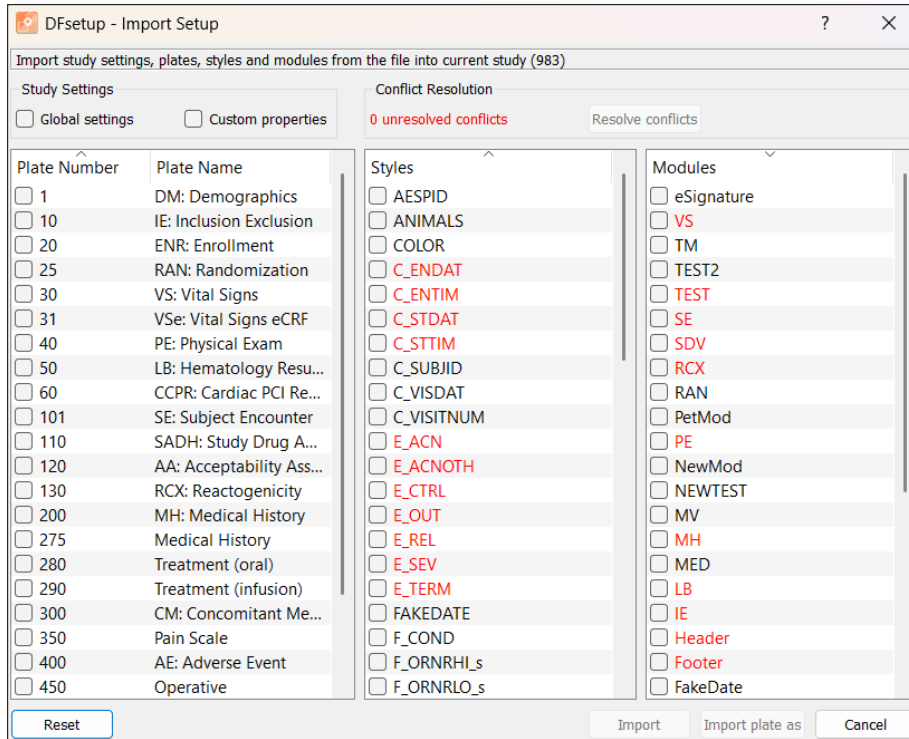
DFsetup - Import Setup ? ✕

Import study settings, plates, styles and modules from the file into current study (983)

Study Settings
Global settings
Custom properties

Conflict Resolution
0 unresolved conflicts
Resolve conflicts

| Plate Number | Plate Name |
|---|---|
| 1 | DM: Demographics |
| 10 | IE: Inclusion Exclusion |
| 20 | ENR: Enrollment |
| 25 | RAN: Randomization |
| 30 | VS: Vital Signs |
| 31 | VSe: Vital Signs eCRF |
| 40 | PE: Physical Exam |
| 50 | LB: Hematology Resu... |
| 60 | CCPR: Cardiac PCI Re... |
| 101 | SE: Subject Encounter |
| 110 | SADH: Study Drug A... |
| 120 | AA: Acceptability Ass... |
| 130 | RCX: Reactogenicity |
| 200 | MH: Medical History |
| 275 | Medical History |
| 280 | Treatment (oral) |
| 290 | Treatment (infusion) |
| 300 | CM: Concomitant Me... |
| 350 | Pain Scale |
| 400 | AE: Adverse Event |
| 450 | Operative |

Styles
AESPID
ANIMALS
COLOR
C_ENDAT
C_ENTIM
C_STDAT
C_STTIM
C_SUBJID
C_VISDAT
C_VISITNUM
E_ACN
E_ACNOTH
E_CTRL
E_OUT
E_REL
E_SEV
E_TERM
FAKEDATE
F_COND
F_ORNRHI_s
F_ORNRLO_s

Modules
eSignature
VS
TM
TEST2
TEST
SE
SDV
RCX
RAN
PetMod
PE
NewMod
NEWTEST
MV
MH
MED
LB
IE
Header
Footer
FakeDate

Reset
Import
Import plate as
Cancel